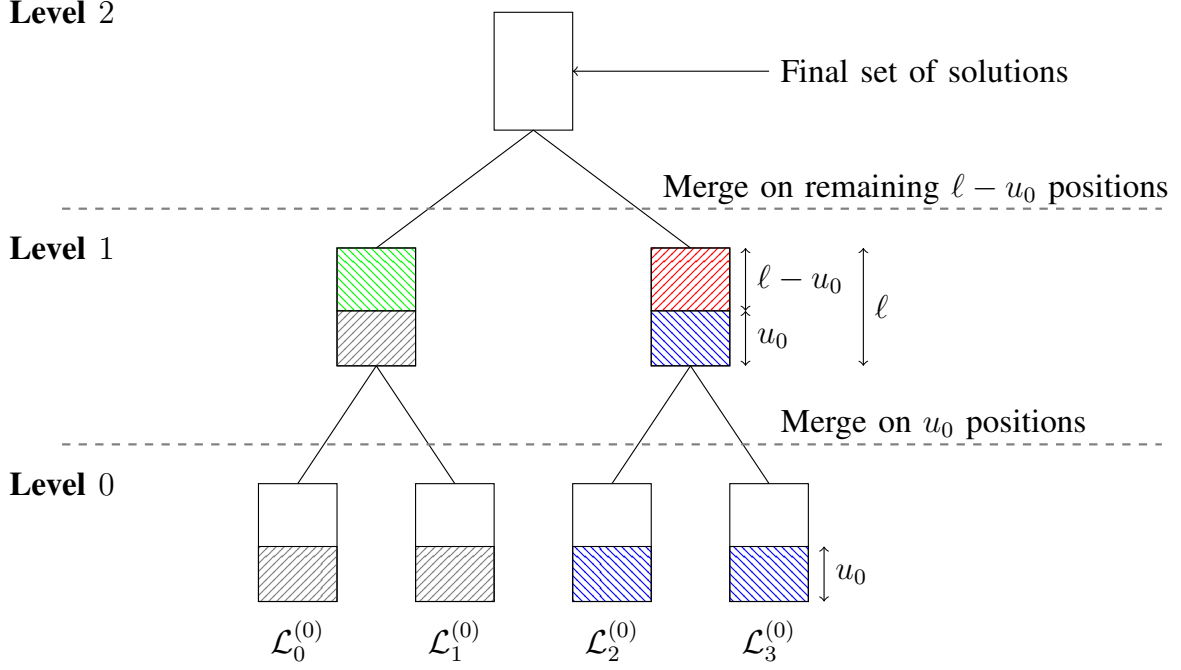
**Level** 2

Final set of solutions

Merge on remaining $\ell - u_0$ positions

**Level** 1

$\ell - u_0$

$u_0$

$\ell$

Merge on $u_0$ positions

**Level** 0

$u_0$

$\mathcal{L}_0^{(0)}$ $\mathcal{L}_1^{(0)}$ $\mathcal{L}_2^{(0)}$ $\mathcal{L}_3^{(0)}$